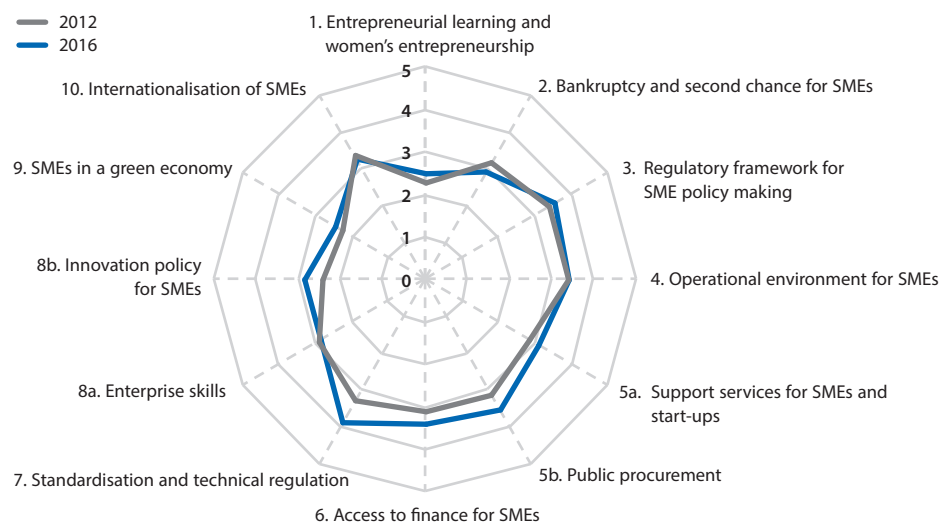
2012
2016

1. Entrepreneurial learning and women's entrepreneurship
2. Bankruptcy and second chance for SMEs
3. Regulatory framework for SME policy making
4. Operational environment for SMEs
5a. Support services for SMEs and start-ups
5b. Public procurement
6. Access to finance for SMEs
7. Standardisation and technical regulation
8a. Enterprise skills
8b. Innovation policy for SMEs
9. SMEs in a green economy
10. Internationalisation of SMEs

5
4
3
2
1
0